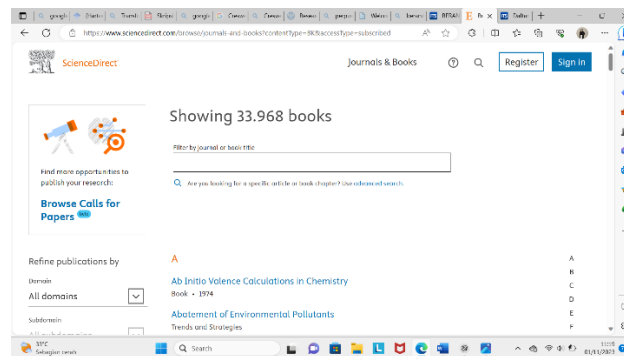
google | Startw | Transl | Elektro | google | Crerar | Crerar | Beware | gargo | Wikimi | beware | RESAR | Re | Twitter | +

https://www.sciencedirect.com/browse/journals-and-books?contentType=BK&accessType=subscribed

ScienceDirect

Journals & Books

Register

Sign in

Find more opportunities to publish your research:

Browse Calls for Papers beta

Showing 33.968 books

Filter by journal or book title

Are you looking for a specific article or book chapter? Use advanced search.

Refine publications by

Domain

All domains

Subdomain

A

Ab Initio Valence Calculations in Chemistry

Book • 1974

Abatement of Environmental Pollutants

Trends and Strategies

A
B
C
D
E
F

31°C
Sebagian cerah

Search

01/11/2023